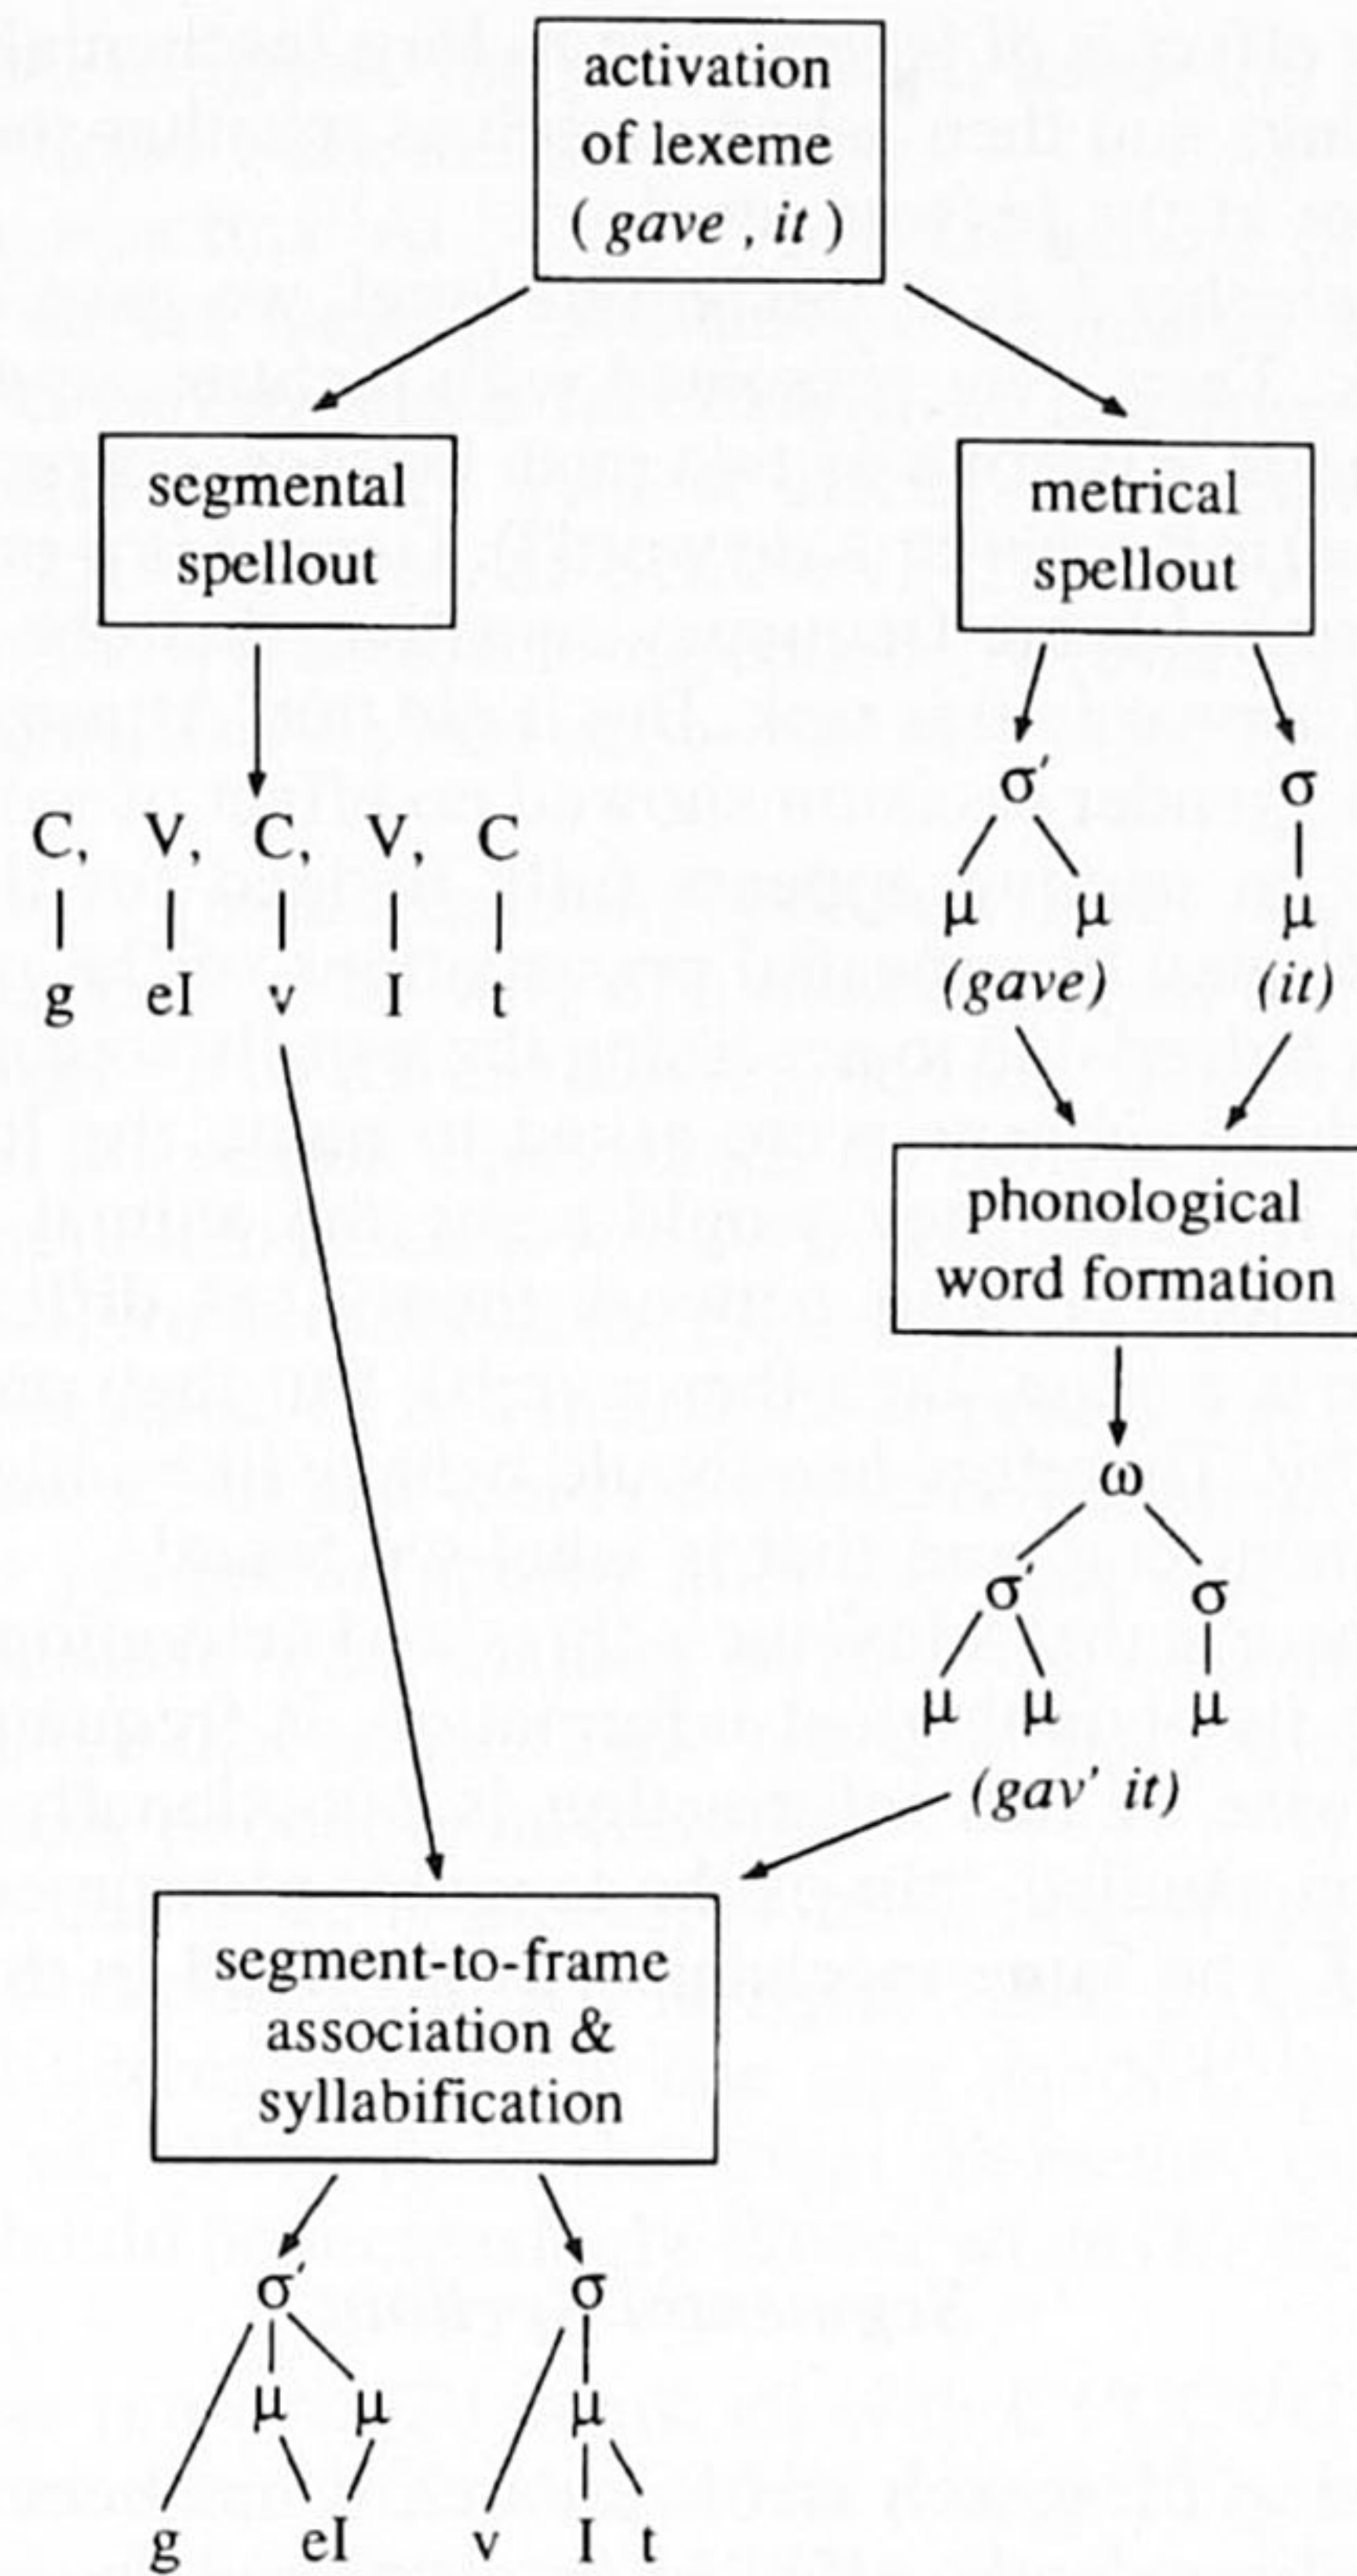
activation of lexeme ( *gave* , *it* )

segmental spellout

metrical spellout

C, V, C, V, C

g eI v I t

σ′ σ

μ μ μ

(gave) (it)

phonological word formation

ω

σ′ σ

μ μ μ

(gav' it)

segment-to-frame association & syllabification

σ′ σ

μ μ μ

g eI v I t